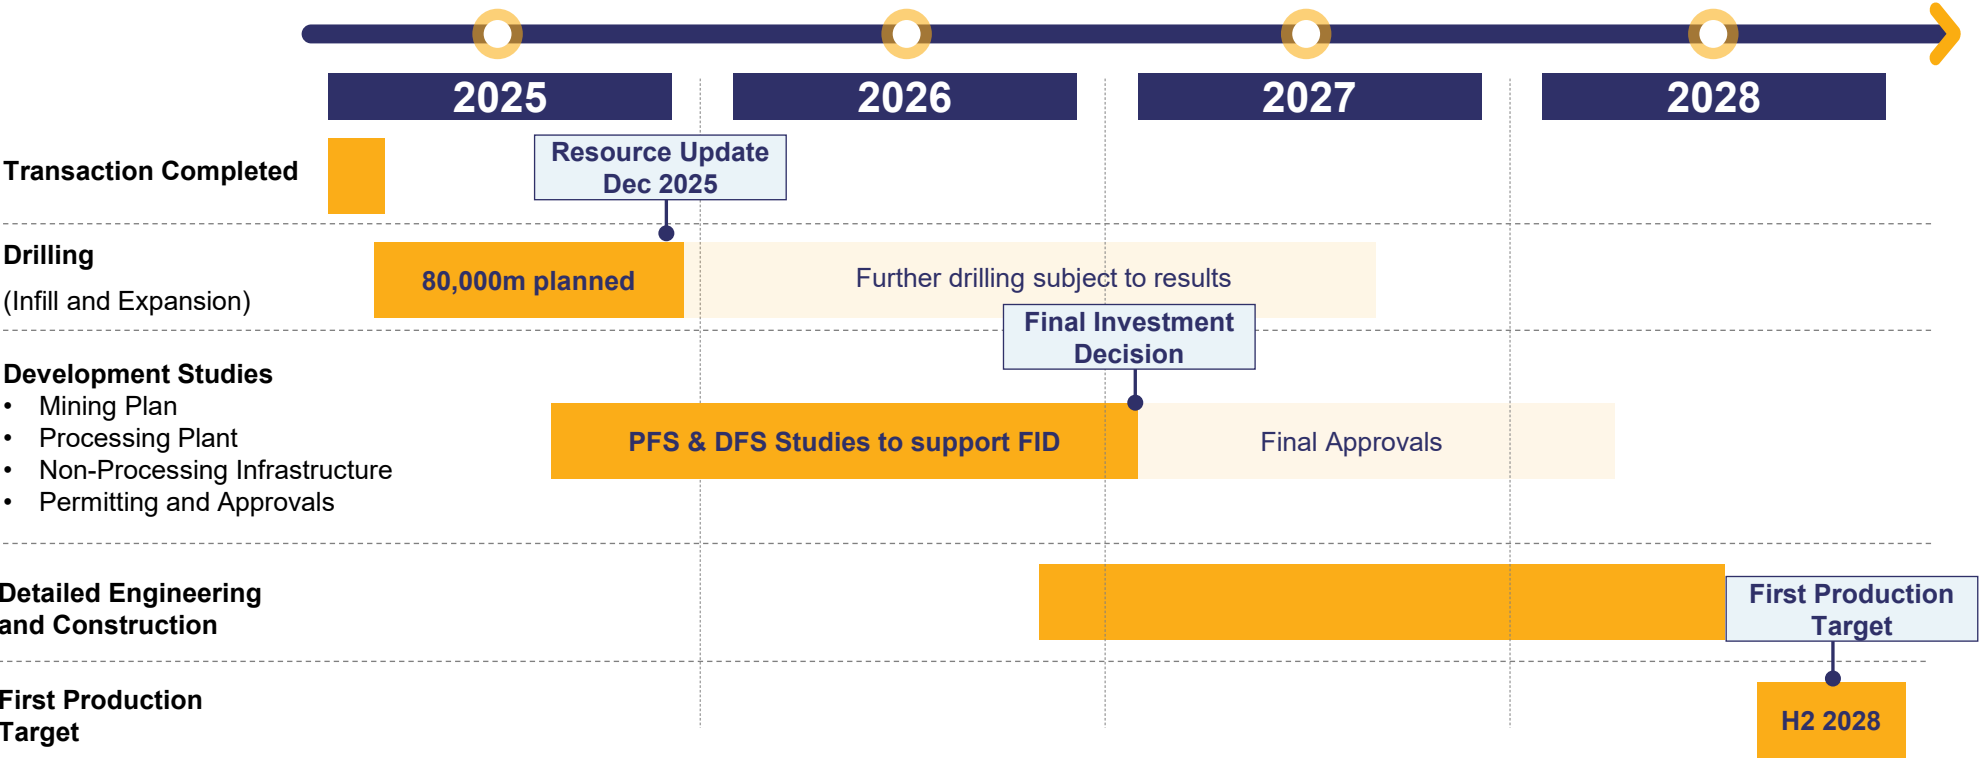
2025 2026 2027 2028

Transaction Completed

Resource Update Dec 2025

Drilling
(Infill and Expansion)

80,000m planned

Further drilling subject to results

Final Investment Decision

Development Studies
• Mining Plan
• Processing Plant
• Non-Processing Infrastructure
• Permitting and Approvals

PFS & DFS Studies to support FID

Final Approvals

Detailed Engineering and Construction

First Production Target

First Production Target

H2 2028